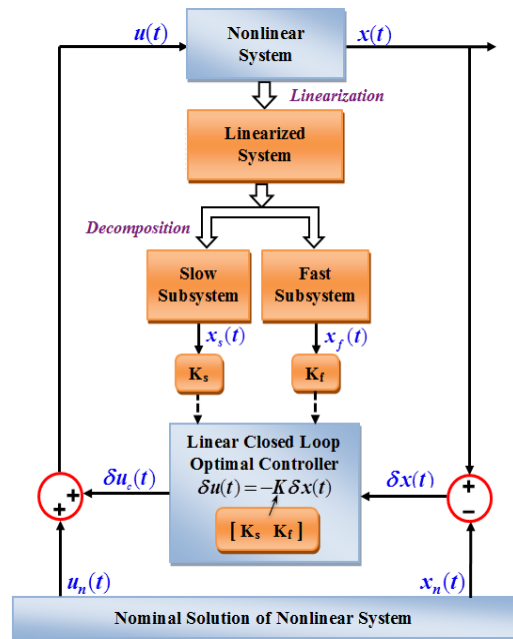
$u(t)$

Nonlinear System

$x(t)$

Linearization

Linearized System

Decomposition

Slow Subsystem

Fast Subsystem

$x_s(t)$

$x_f(t)$

$K_s$

$K_f$

Linear Closed Loop Optimal Controller

$\delta u(t) = -K\,\delta x(t)$

$[\,K_s \;\; K_f\,]$

$\delta u_c(t)$

$\delta x(t)$

+

+

+

−

$u_n(t)$

$x_n(t)$

Nominal Solution of Nonlinear System